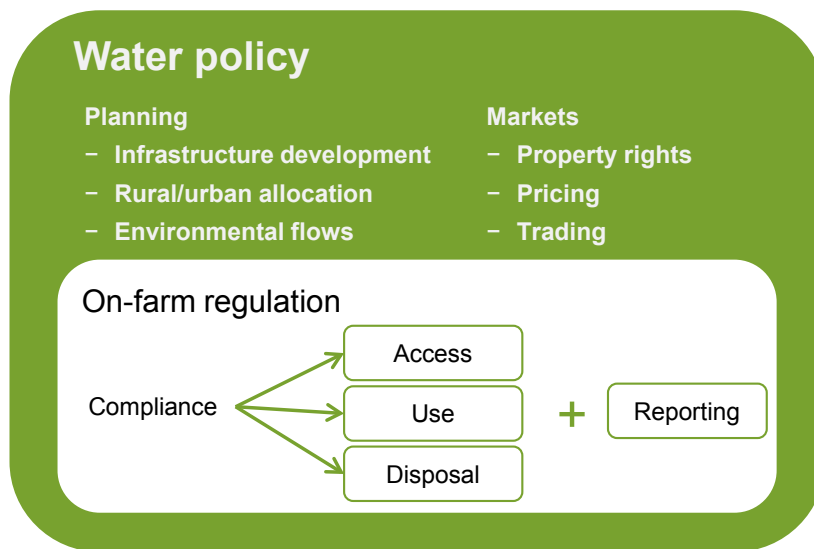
Water policy

Planning
− Infrastructure development
− Rural/urban allocation
− Environmental flows

Markets
− Property rights
− Pricing
− Trading

On-farm regulation

Compliance

Access

Use

Disposal

+

Reporting